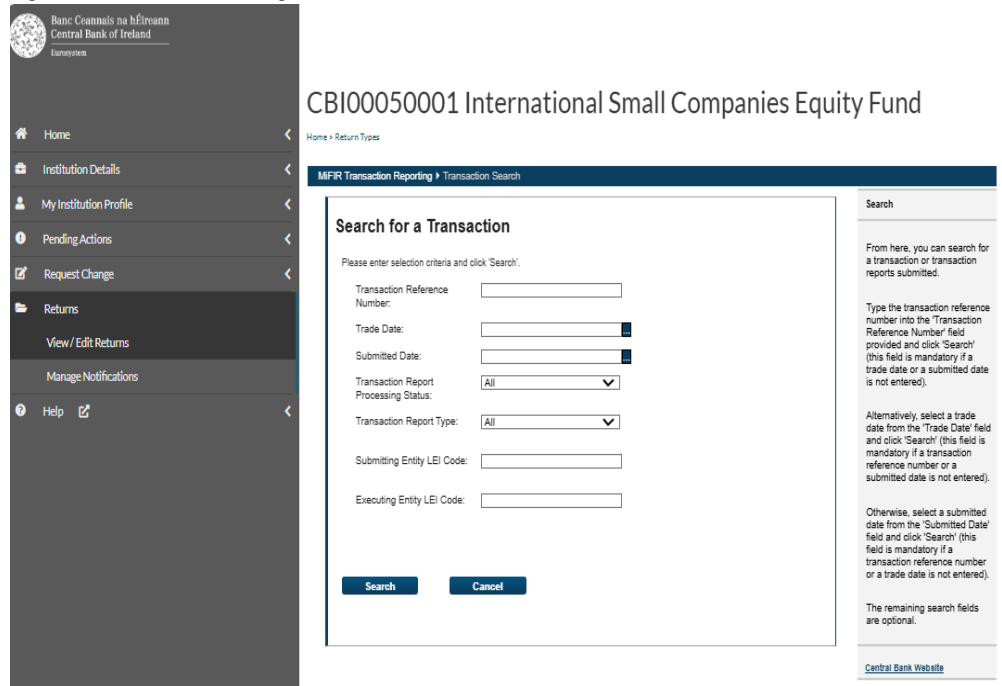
Banc Ceannais na hÉireann
Central Bank of Ireland
Eurosystem

Home
Institution Details
My Institution Profile
Pending Actions
Request Change
Returns
View / Edit Returns
Manage Notifications
Help

CBI00050001 International Small Companies Equity Fund

Home > Return Types

MiFIR Transaction Reporting ▸ Transaction Search

Search for a Transaction

Please enter selection criteria and click 'Search'.

Transaction Reference Number:

Trade Date:

Submitted Date:

Transaction Report Processing Status: All

Transaction Report Type: All

Submitting Entity LEI Code:

Executing Entity LEI Code:

Search Cancel

Search

From here, you can search for a transaction or transaction reports submitted.

Type the transaction reference number into the 'Transaction Reference Number' field provided and click 'Search' (this field is mandatory if a trade date or a submitted date is not entered).

Alternatively, select a trade date from the 'Trade Date' field and click 'Search' (this field is mandatory if a transaction reference number or a submitted date is not entered).

Otherwise, select a submitted date from the 'Submitted Date' field and click 'Search' (this field is mandatory if a transaction reference number or a trade date is not entered).

The remaining search fields are optional.

Central Bank Website